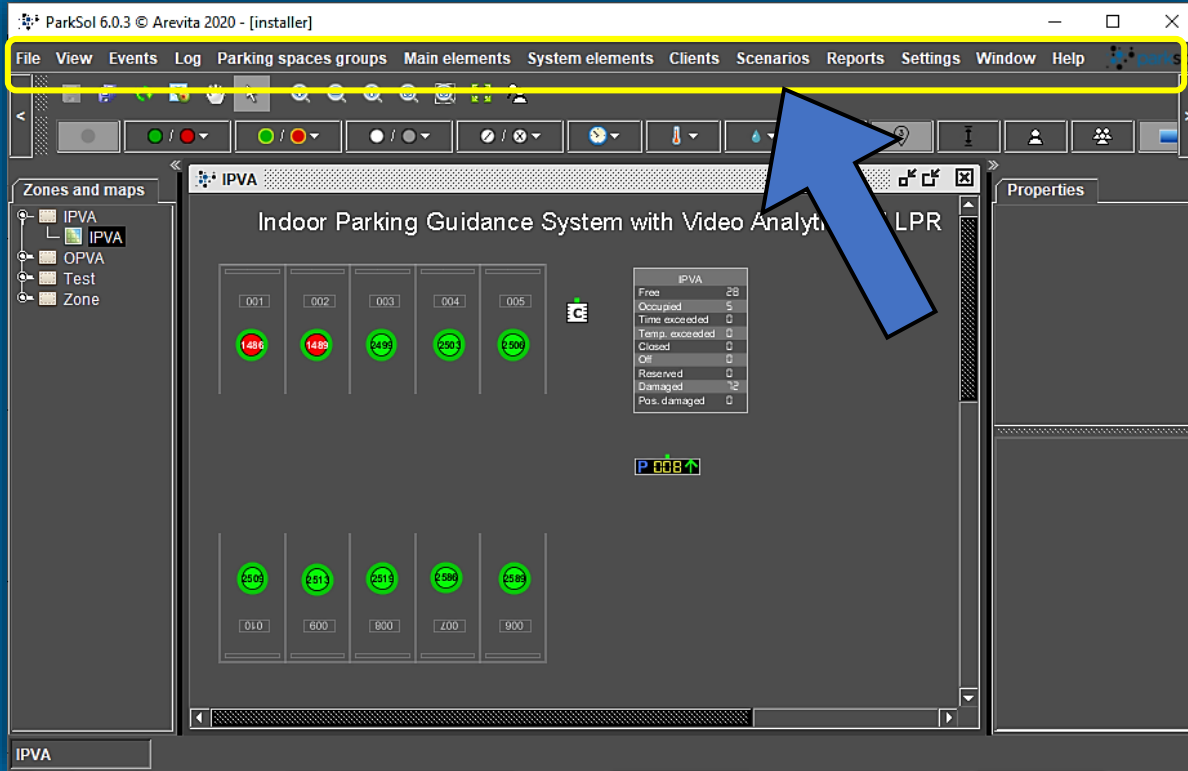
ParkSol 6.0.3 © Arevita 2020 - [installer]

File View Events Log Parking spaces groups Main elements System elements Clients Scenarios Reports Settings Window Help

Zones and maps

IPVA
IPVA
OPVA
Test
Zone

IPVA

Indoor Parking Guidance System with Video Analytic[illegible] LPR

001 002 003 004 005

1486 1489 2499 2503 2506

C

| IPVA | |
|---|---|
| Free | 28 |
| Occupied | 5 |
| Time exceeded | 0 |
| Temp. exceeded | 0 |
| Closed | 0 |
| Off | 0 |
| Reserved | 0 |
| Damaged | 72 |
| Pos. damaged | 0 |

P 008

2509 2513 2519 2586 2589

010 600 800 700 900

Properties

IPVA